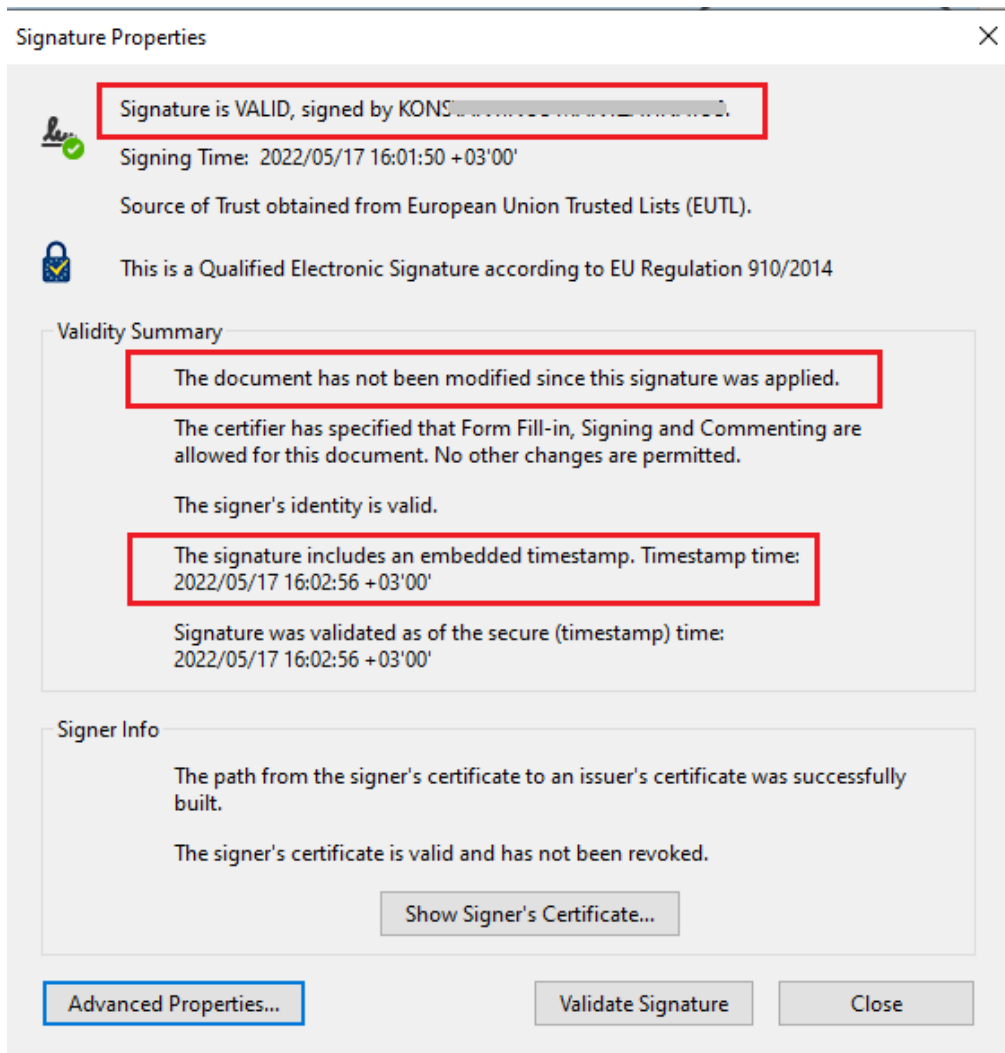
Signature Properties

Signature is VALID, signed by KONS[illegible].

Signing Time: 2022/05/17 16:01:50 +03'00'

Source of Trust obtained from European Union Trusted Lists (EUTL).

This is a Qualified Electronic Signature according to EU Regulation 910/2014

Validity Summary

The document has not been modified since this signature was applied.

The certifier has specified that Form Fill-in, Signing and Commenting are allowed for this document. No other changes are permitted.

The signer's identity is valid.

The signature includes an embedded timestamp. Timestamp time: 2022/05/17 16:02:56 +03'00'

Signature was validated as of the secure (timestamp) time: 2022/05/17 16:02:56 +03'00'

Signer Info

The path from the signer's certificate to an issuer's certificate was successfully built.

The signer's certificate is valid and has not been revoked.

Show Signer's Certificate...

Advanced Properties...

Validate Signature

Close